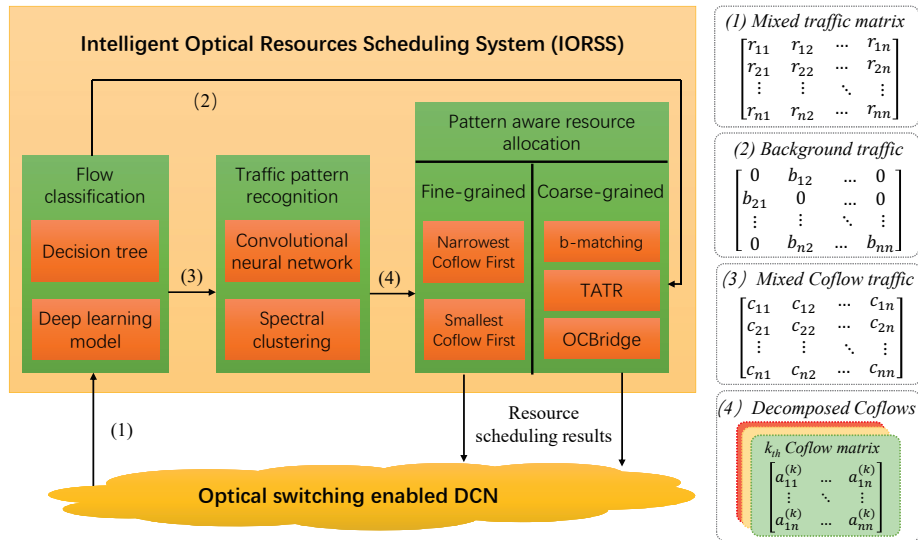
Intelligent Optical Resources Scheduling System (IORSS)

(2)

Flow classification

Decision tree

Deep learning model

(3)

Traffic pattern recognition

Convolutional neural network

Spectral clustering

(4)

Pattern aware resource allocation

Fine-grained

Narrowest Coflow First

Smallest Coflow First

Coarse-grained

b-matching

TATR

OCBridge

(1)

Resource scheduling results

Optical switching enabled DCN

(1) Mixed traffic matrix

$\begin{bmatrix} r_{11} & r_{12} & \cdots & r_{1n} \\ r_{21} & r_{22} & \cdots & r_{2n} \\ \vdots & \vdots & \ddots & \vdots \\ r_{n1} & r_{n2} & \cdots & r_{nn} \end{bmatrix}$

(2) Background traffic

$\begin{bmatrix} 0 & b_{12} & \cdots & 0 \\ b_{21} & 0 & \cdots & 0 \\ \vdots & \vdots & \ddots & \vdots \\ 0 & b_{n2} & \cdots & b_{nn} \end{bmatrix}$

(3) Mixed Coflow traffic

$\begin{bmatrix} c_{11} & c_{12} & \cdots & c_{1n} \\ c_{21} & c_{22} & \cdots & c_{2n} \\ \vdots & \vdots & \ddots & \vdots \\ c_{n1} & c_{n2} & \cdots & c_{nn} \end{bmatrix}$

(4) Decomposed Coflows

$k_{th}$ Coflow matrix

$\begin{bmatrix} a_{11}^{(k)} & \cdots & a_{1n}^{(k)} \\ \vdots & \ddots & \vdots \\ a_{1n}^{(k)} & \cdots & a_{nn}^{(k)} \end{bmatrix}$